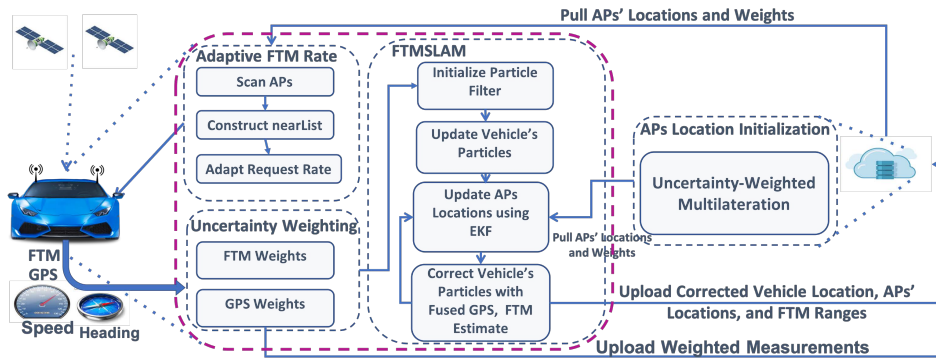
Pull APs' Locations and Weights

Adaptive FTM Rate

Scan APs

Construct nearList

Adapt Request Rate

FTMSLAM

Initialize Particle Filter

Update Vehicle's Particles

Update APs Locations using EKF

Correct Vehicle's Particles with Fused GPS, FTM Estimate

APs Location Initialization

Uncertainty-Weighted Multilateration

Pull APs' Locations and Weights

Uncertainty Weighting

FTM Weights

GPS Weights

FTM
GPS

Speed

Heading

Upload Corrected Vehicle Location, APs' Locations, and FTM Ranges

Upload Weighted Measurements